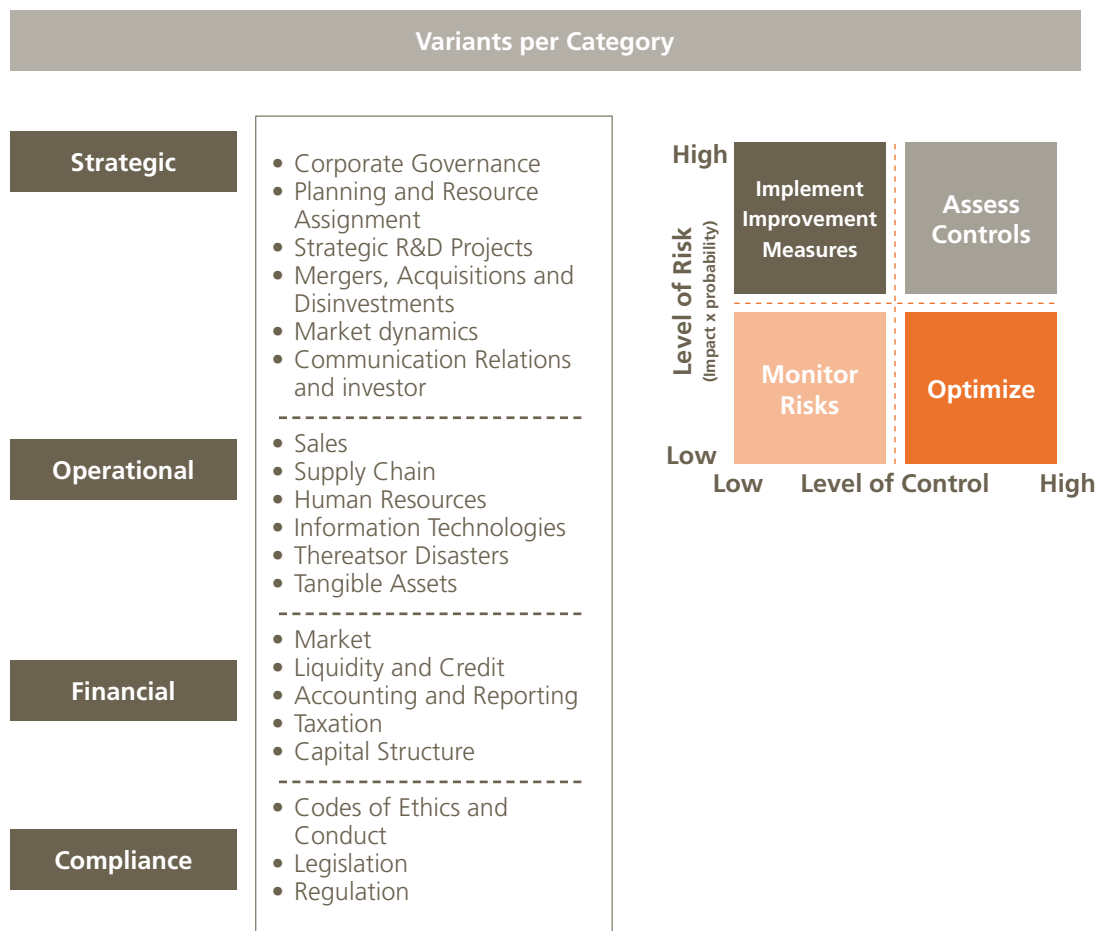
Variants per Category

Strategic
- Corporate Governance
- Planning and Resource Assignment
- Strategic R&D Projects
- Mergers, Acquisitions and Disinvestments
- Market dynamics
- Communication Relations and investor

Operational
- Sales
- Supply Chain
- Human Resources
- Information Technologies
- Thereatsor Disasters
- Tangible Assets

Financial
- Market
- Liquidity and Credit
- Accounting and Reporting
- Taxation
- Capital Structure

Compliance
- Codes of Ethics and Conduct
- Legislation
- Regulation

High
Level of Risk
(Impact x probability)
Low

Implement Improvement Measures
Assess Controls
Monitor Risks
Optimize

Low Level of Control High